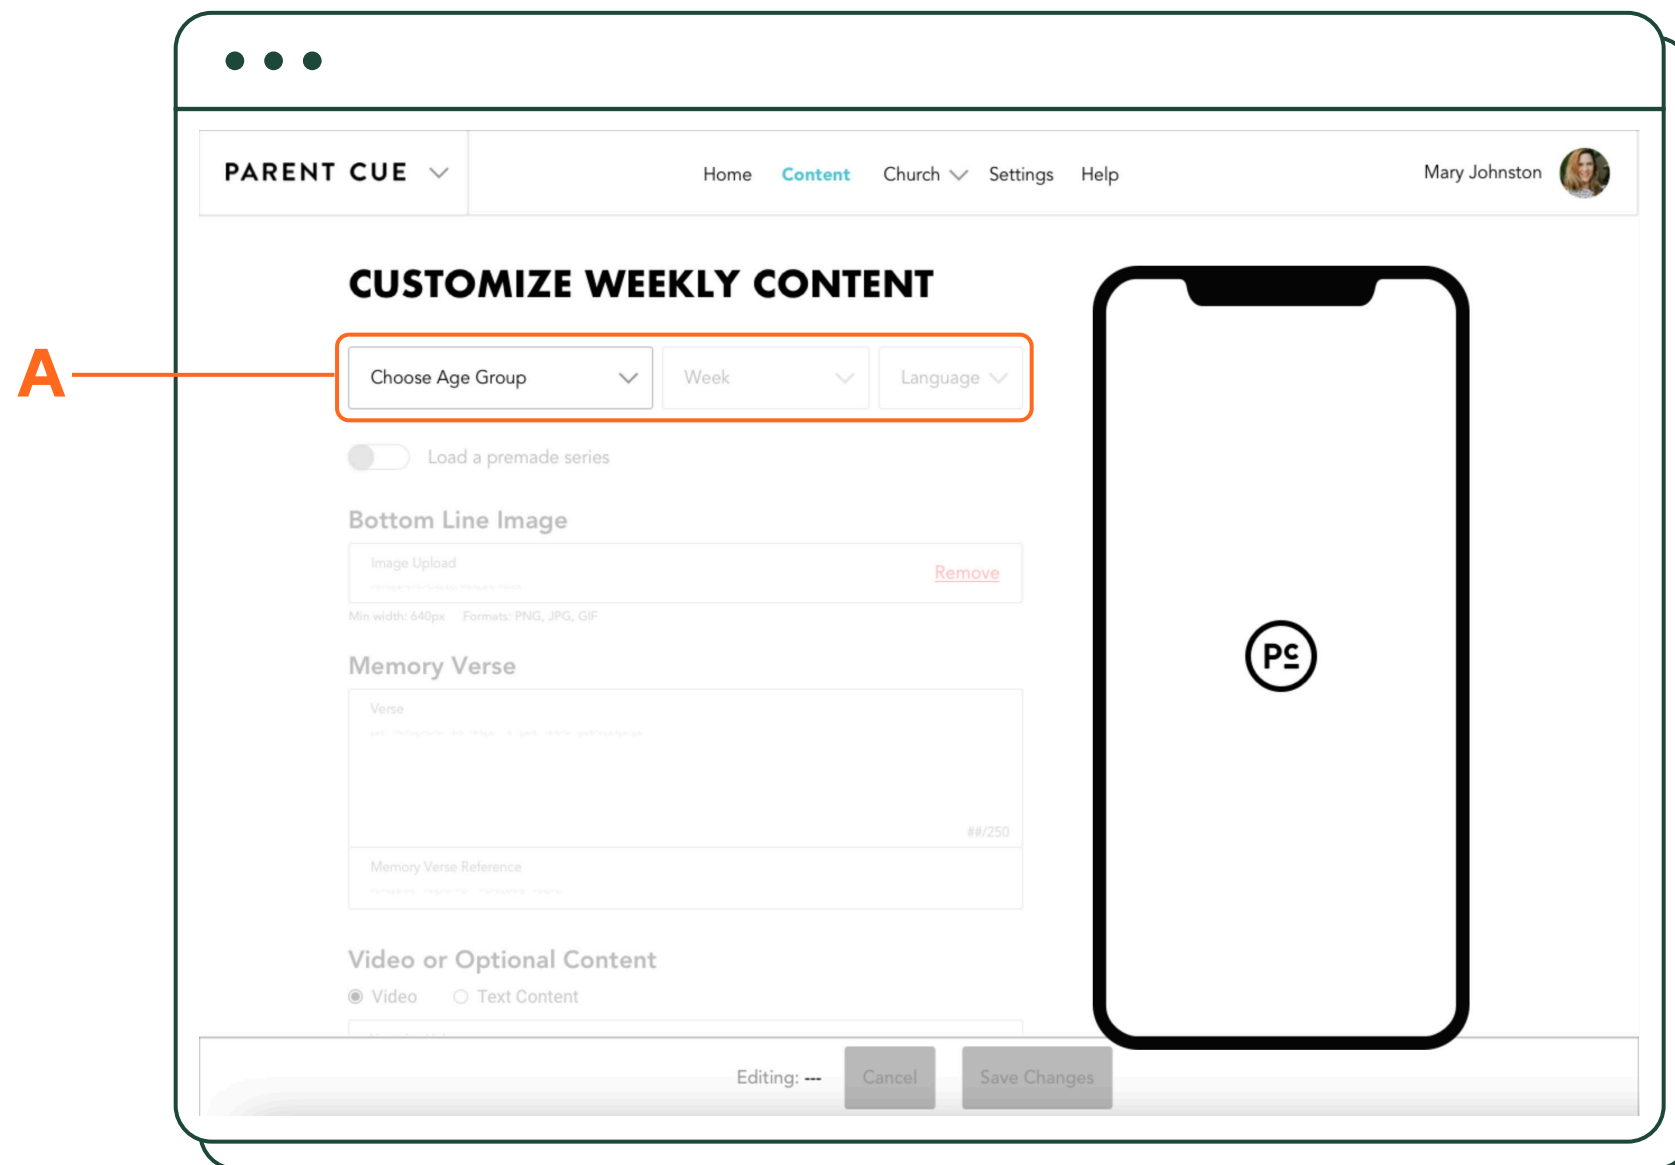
PARENT CUE

Home Content Church Settings Help

Mary Johnston

CUSTOMIZE WEEKLY CONTENT

A

Choose Age Group

Week

Language

Load a premade series

Bottom Line Image

Image Upload

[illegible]

Remove

Min width: 640px Formats: PNG, JPG, GIF

Memory Verse

Verse

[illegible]

##/250

Memory Verse Reference

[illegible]

Video or Optional Content

Video

Text Content

PC

Editing: ---

Cancel

Save Changes